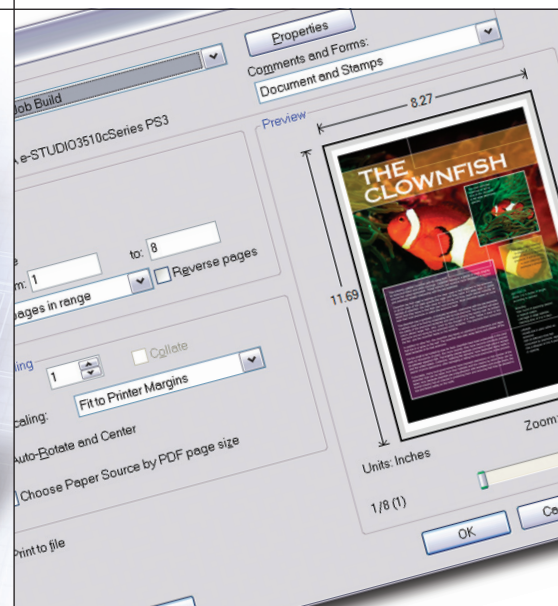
Properties

Comments and Forms:

Document and Stamps

Job Build

e-STUDIO3510cSeries PS3

Preview

8.27

11.69

THE CLOWNFISH

m: 1

to: 8

Reverse pages

pages in range

ing

1

Collate

caling:

Fit to Printer Margins

Auto-Rotate and Center

Choose Paper Source by PDF page size

Print to file

Units: Inches

Zoom

1/8 (1)

OK

Ca